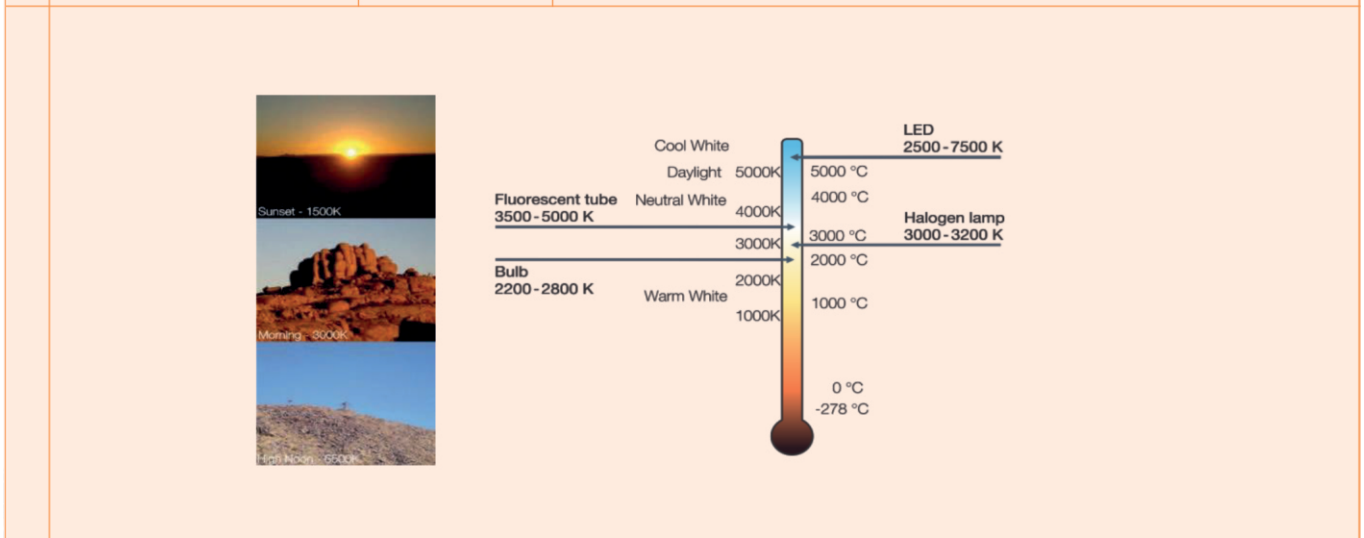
Sunset - 1500K

Morning - 3000K

Half Noon - 5500K

Cool White

Daylight 5000K

Neutral White

4000K

3000K

2000K

Warm White

1000K

5000 °C

4000 °C

3000 °C

2000 °C

1000 °C

0 °C

-278 °C

Fluorescent tube
3500 - 5000 K

Bulb
2200 - 2800 K

LED
2500 - 7500 K

Halogen lamp
3000 - 3200 K